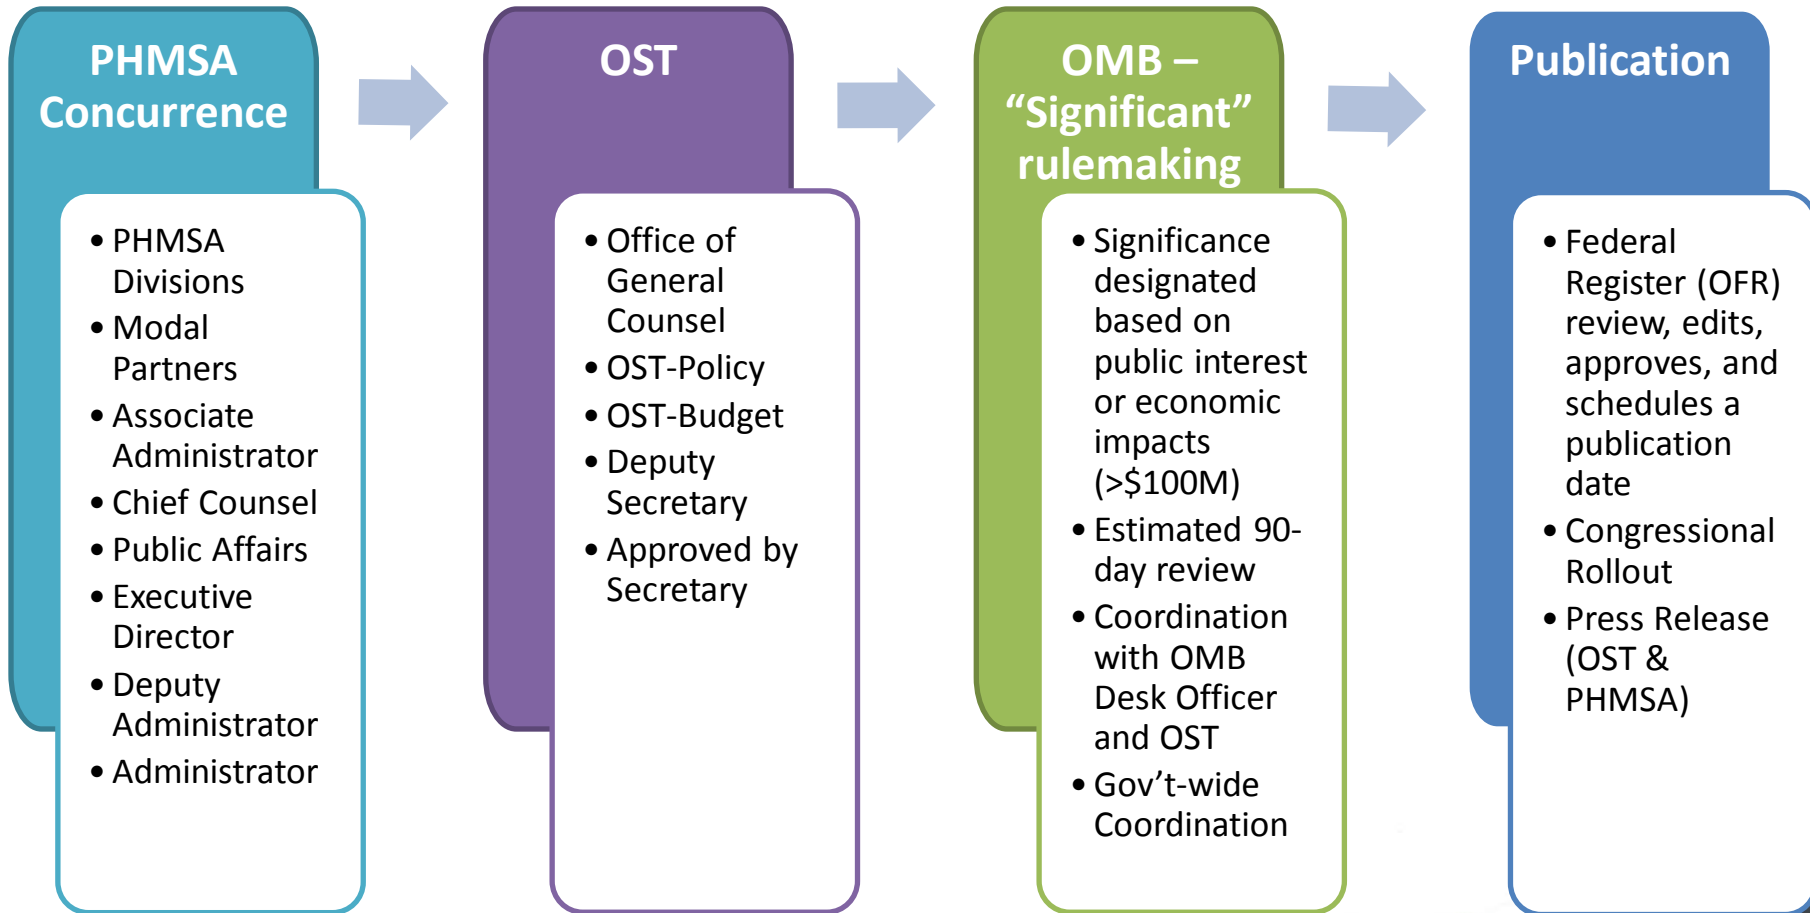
PHMSA Concurrence

- PHMSA Divisions
- Modal Partners
- Associate Administrator
- Chief Counsel
- Public Affairs
- Executive Director
- Deputy Administrator
- Administrator

OST

- Office of General Counsel
- OST-Policy
- OST-Budget
- Deputy Secretary
- Approved by Secretary

OMB – "Significant" rulemaking

- Significance designated based on public interest or economic impacts (>$100M)
- Estimated 90-day review
- Coordination with OMB Desk Officer and OST
- Gov't-wide Coordination

Publication

- Federal Register (OFR) review, edits, approves, and schedules a publication date
- Congressional Rollout
- Press Release (OST & PHMSA)